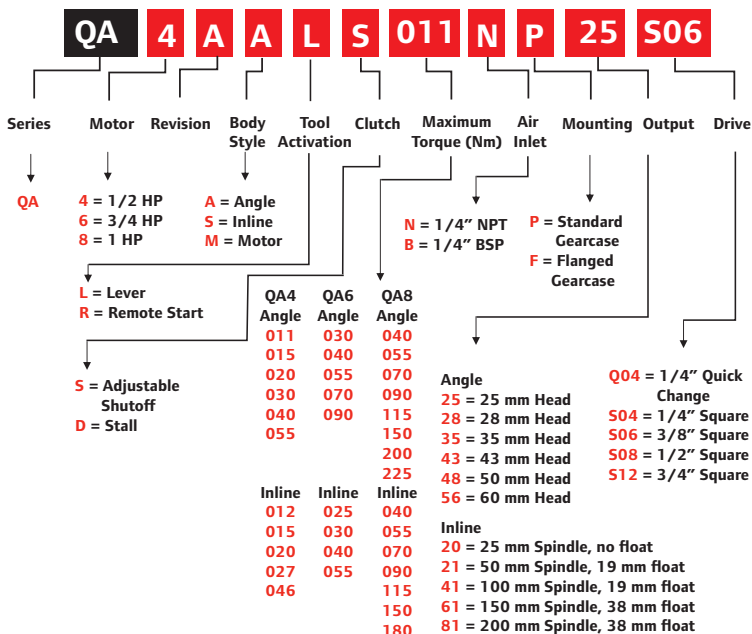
QA 4 A A L S 011 N P 25 S06

Series

QA

Motor

4 = 1/2 HP
6 = 3/4 HP
8 = 1 HP

Revision

Body Style

A = Angle
S = Inline
M = Motor

Tool Activation

L = Lever
R = Remote Start

Clutch

S = Adjustable Shutoff
D = Stall

Maximum Torque (Nm)

| QA4 Angle | QA6 Angle | QA8 Angle |
|---|---|---|
| 011 | 030 | 040 |
| 015 | 040 | 055 |
| 020 | 055 | 070 |
| 030 | 070 | 090 |
| 040 | 090 | 115 |
| 055 | | 150 |
| | | 200 |
| | | 225 |

| Inline | Inline | Inline |
|---|---|---|
| 012 | 025 | 040 |
| 015 | 030 | 055 |
| 020 | 040 | 070 |
| 027 | 055 | 090 |
| 046 | | 115 |
| | | 150 |
| | | 180 |

Air Inlet

N = 1/4" NPT
B = 1/4" BSP

Mounting

P = Standard Gearcase
F = Flanged Gearcase

Output

Angle
25 = 25 mm Head
28 = 28 mm Head
35 = 35 mm Head
43 = 43 mm Head
48 = 50 mm Head
56 = 60 mm Head

Inline
20 = 25 mm Spindle, no float
21 = 50 mm Spindle, 19 mm float
41 = 100 mm Spindle, 19 mm float
61 = 150 mm Spindle, 38 mm float
81 = 200 mm Spindle, 38 mm float

Drive

Q04 = 1/4" Quick Change
S04 = 1/4" Square
S06 = 3/8" Square
S08 = 1/2" Square
S12 = 3/4" Square